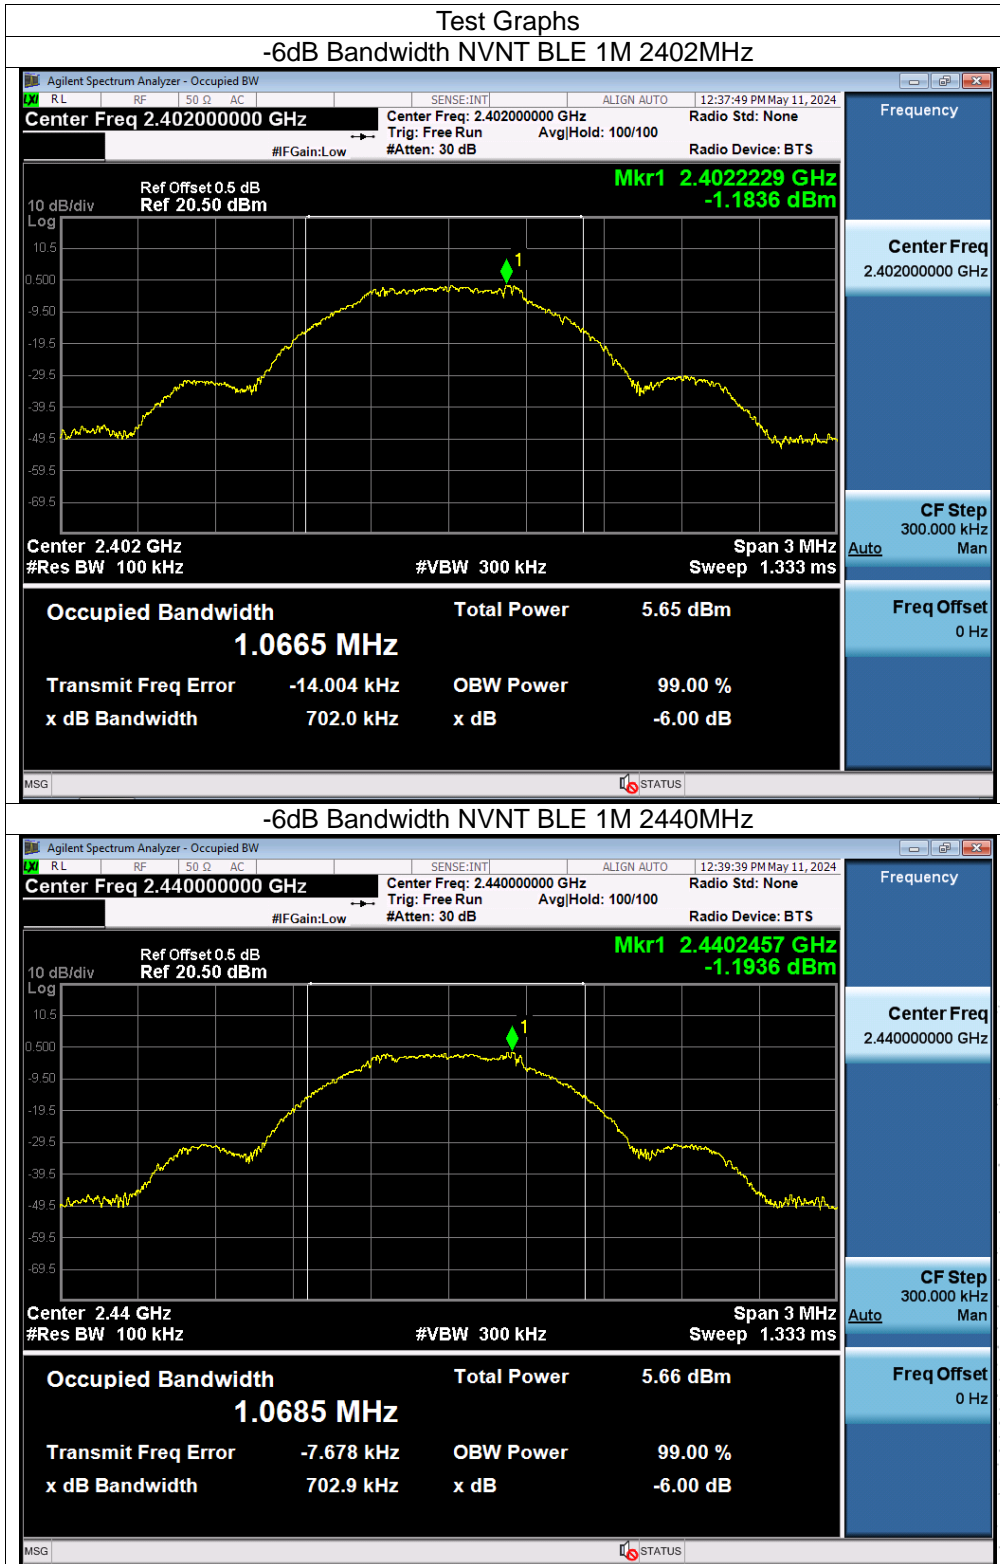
Test Graphs

-6dB Bandwidth NVNT BLE 1M 2402MHz

Agilent Spectrum Analyzer - Occupied BW

RL RF 50 Ω AC SENSE:INT ALIGN AUTO 12:37:49 PM May 11, 2024

Center Freq 2.402000000 GHz

Center Freq: 2.402000000 GHz Radio Std: None

Trig: Free Run Avg|Hold: 100/100

#IFGain:Low #Atten: 30 dB Radio Device: BTS

Frequency

Ref Offset 0.5 dB
10 dB/div Ref 20.50 dBm

Mkr1 2.4022229 GHz
-1.1836 dBm

Log
10.5
0.500
-9.50
-19.5
-29.5
-39.5
-49.5
-59.5
-69.5

1

Center 2.402 GHz Span 3 MHz
#Res BW 100 kHz #VBW 300 kHz Sweep 1.333 ms

Occupied Bandwidth
1.0665 MHz

Total Power 5.65 dBm

Transmit Freq Error -14.004 kHz OBW Power 99.00 %

x dB Bandwidth 702.0 kHz x dB -6.00 dB

Center Freq
2.402000000 GHz

CF Step
300.000 kHz
Auto Man

Freq Offset
0 Hz

MSG STATUS

-6dB Bandwidth NVNT BLE 1M 2440MHz

Agilent Spectrum Analyzer - Occupied BW

RL RF 50 Ω AC SENSE:INT ALIGN AUTO 12:39:39 PM May 11, 2024

Center Freq 2.440000000 GHz

Center Freq: 2.440000000 GHz Radio Std: None

Trig: Free Run Avg|Hold: 100/100

#IFGain:Low #Atten: 30 dB Radio Device: BTS

Frequency

Ref Offset 0.5 dB
10 dB/div Ref 20.50 dBm

Mkr1 2.4402457 GHz
-1.1936 dBm

Log
10.5
0.500
-9.50
-19.5
-29.5
-39.5
-49.5
-59.5
-69.5

1

Center 2.44 GHz Span 3 MHz
#Res BW 100 kHz #VBW 300 kHz Sweep 1.333 ms

Occupied Bandwidth
1.0685 MHz

Total Power 5.66 dBm

Transmit Freq Error -7.678 kHz OBW Power 99.00 %

x dB Bandwidth 702.9 kHz x dB -6.00 dB

Center Freq
2.440000000 GHz

CF Step
300.000 kHz
Auto Man

Freq Offset
0 Hz

MSG STATUS